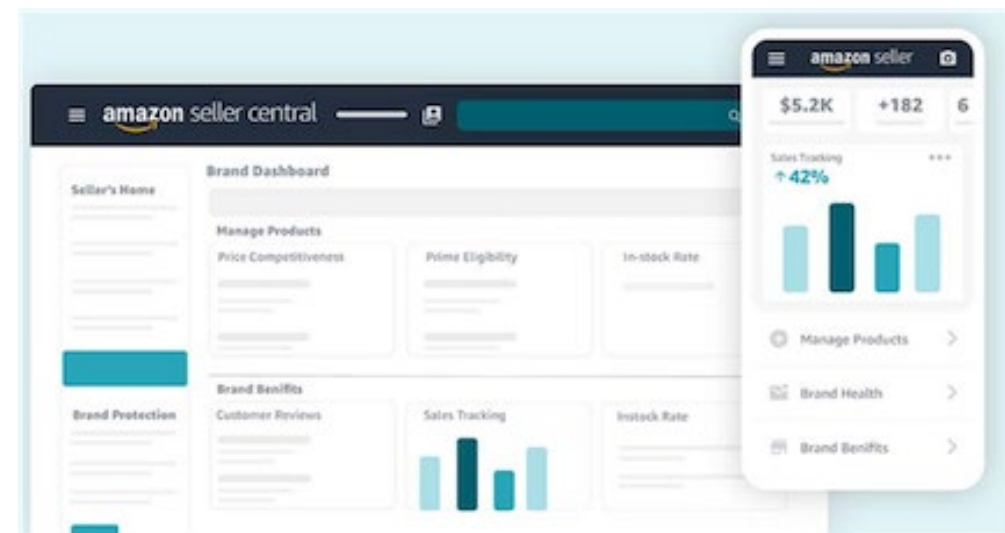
amazon seller central

Seller's Home

Brand Protection

Brand Dashboard

Manage Products

Price Competitiveness

Prime Eligibility

In-stock Rate

Brand Benifits

Customer Reviews

Sales Tracking

Instock Rate

amazon seller

$5.2K

+182

6

Sales Tracking

↑42%

Manage Products

Brand Health

Brand Benifits